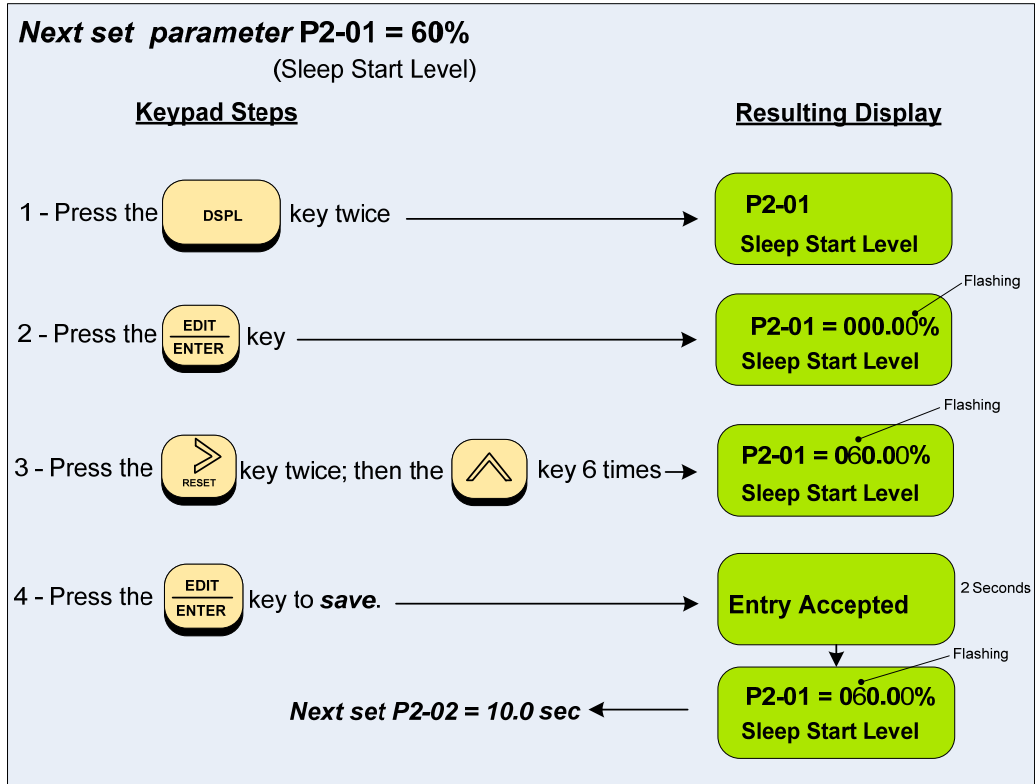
Next set parameter P2-01 = 60%
(Sleep Start Level)

Keypad Steps

Resulting Display

1 - Press the DSPL key twice

P2-01
Sleep Start Level

2 - Press the EDIT ENTER key

Flashing
P2-01 = 000.00%
Sleep Start Level

3 - Press the RESET key twice; then the key 6 times

Flashing
P2-01 = 060.00%
Sleep Start Level

4 - Press the EDIT ENTER key to save.

Entry Accepted
2 Seconds

Flashing
P2-01 = 060.00%
Sleep Start Level

Next set P2-02 = 10.0 sec